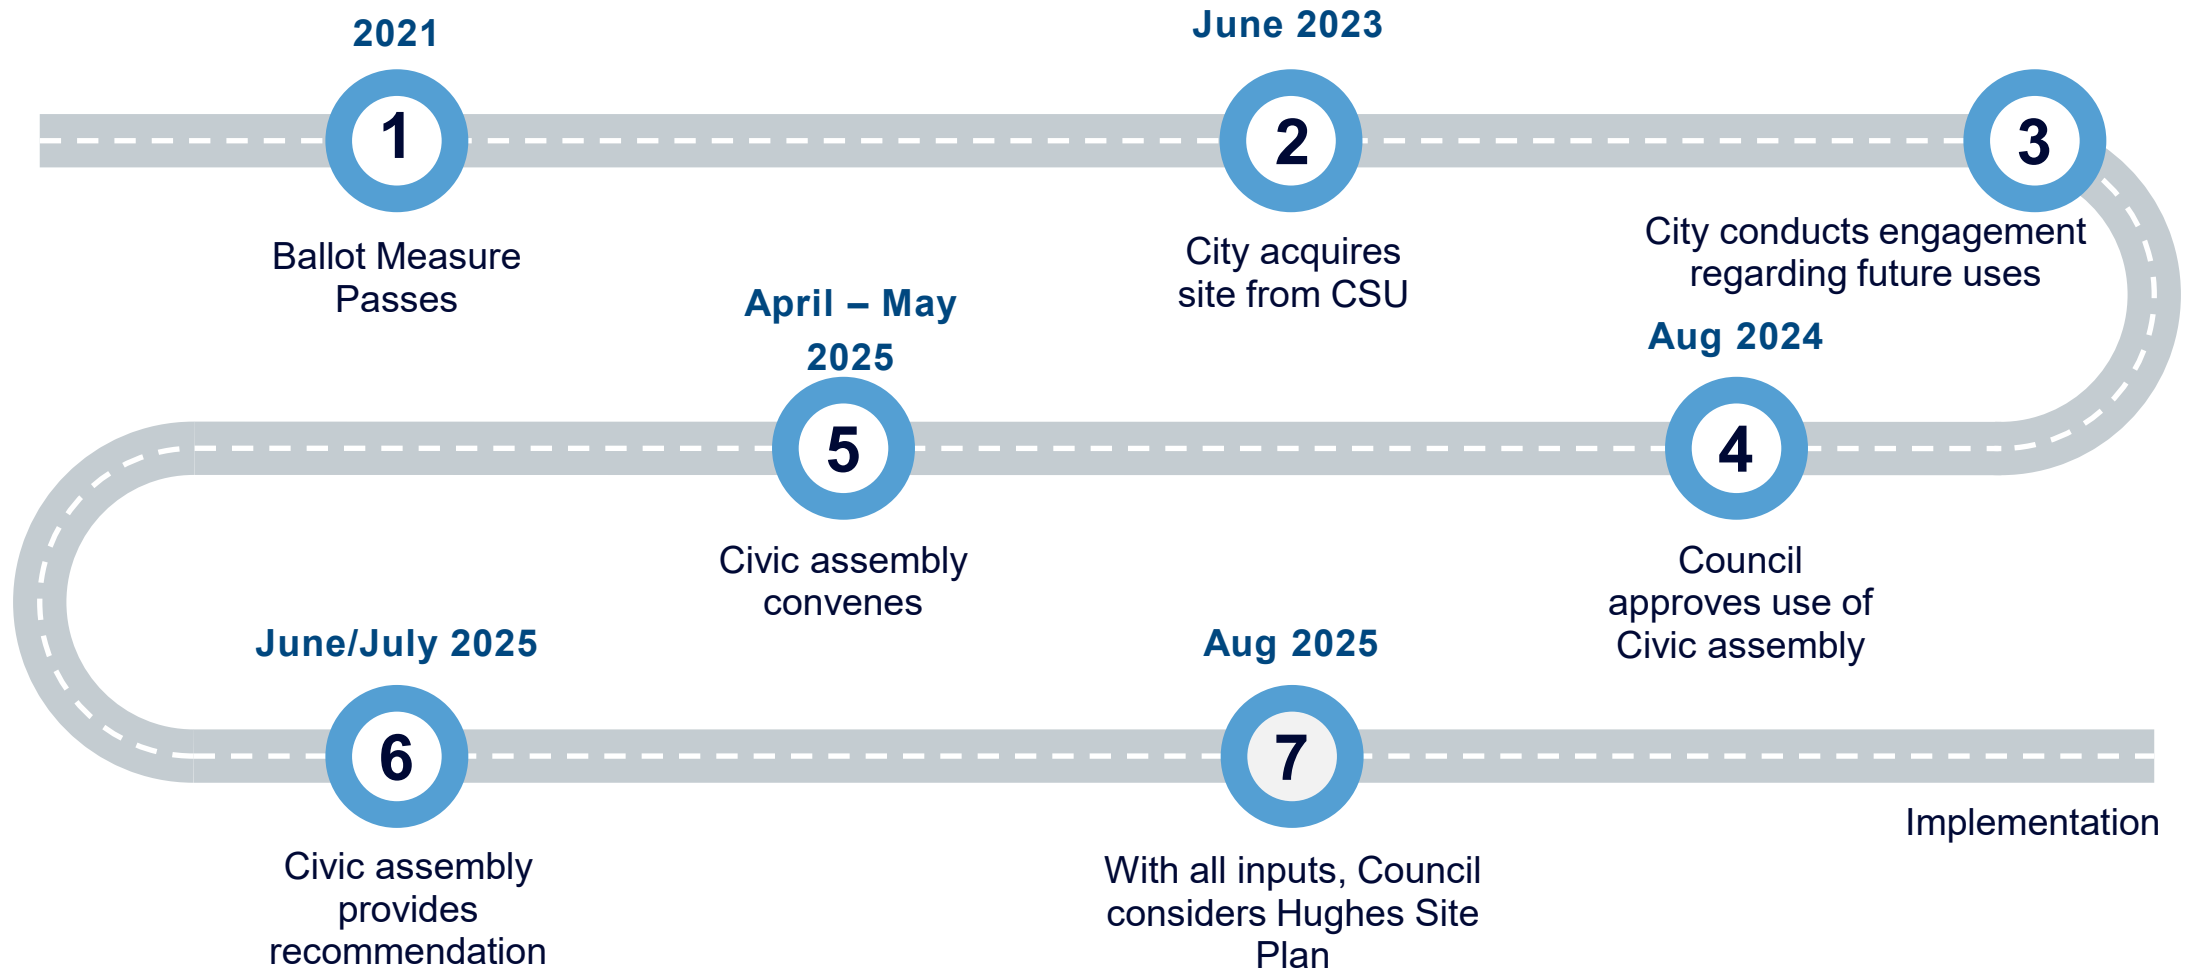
2021

1

Ballot Measure Passes

June 2023

2

City acquires site from CSU

3

City conducts engagement regarding future uses

Aug 2024

4

Council approves use of Civic assembly

April – May 2025

5

Civic assembly convenes

June/July 2025

6

Civic assembly provides recommendation

Aug 2025

7

With all inputs, Council considers Hughes Site Plan

Implementation